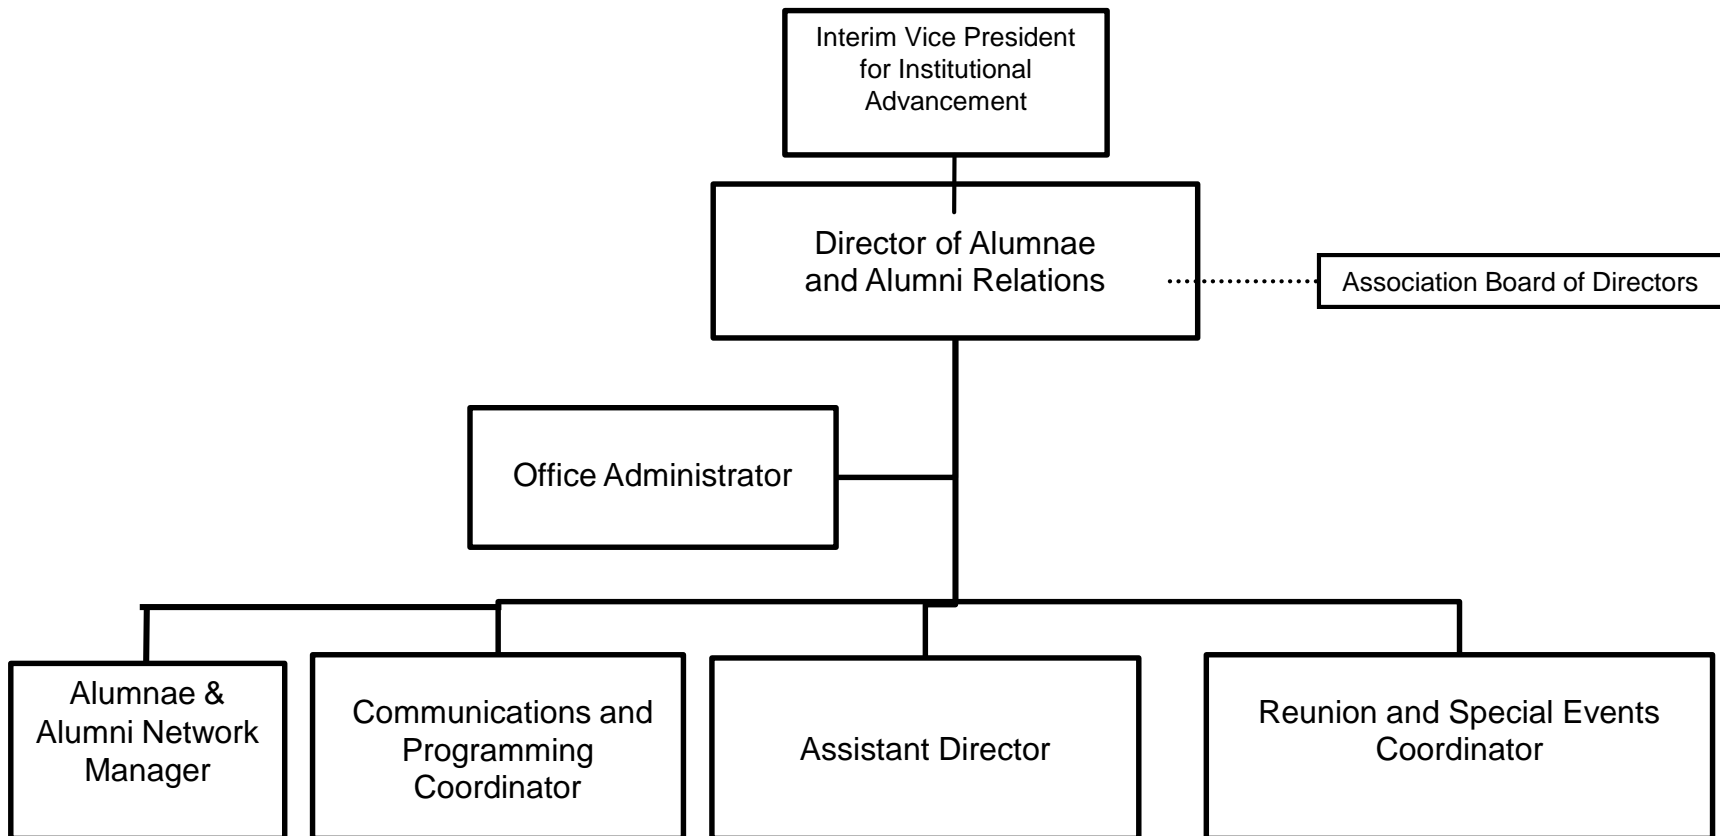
Interim Vice President for Institutional Advancement

Director of Alumnae and Alumni Relations

Association Board of Directors

Office Administrator

Alumnae & Alumni Network Manager

Communications and Programming Coordinator

Assistant Director

Reunion and Special Events Coordinator